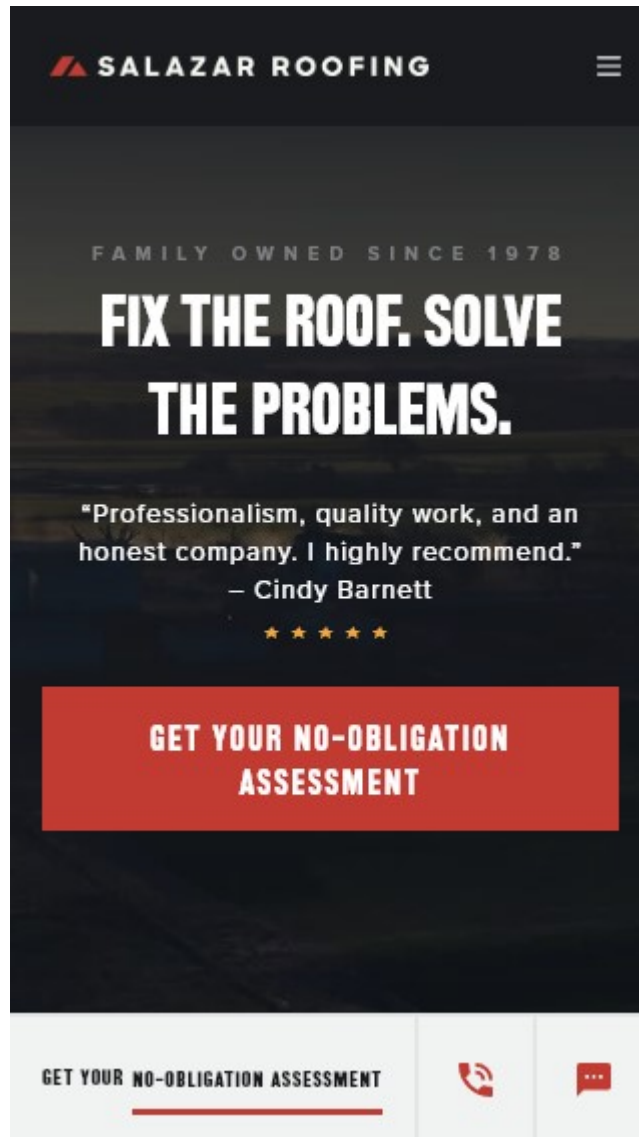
SALAZAR ROOFING

FAMILY OWNED SINCE 1978

FIX THE ROOF. SOLVE THE PROBLEMS.

"Professionalism, quality work, and an honest company. I highly recommend." – Cindy Barnett

★★★★★

GET YOUR NO-OBLIGATION ASSESSMENT

GET YOUR NO-OBLIGATION ASSESSMENT